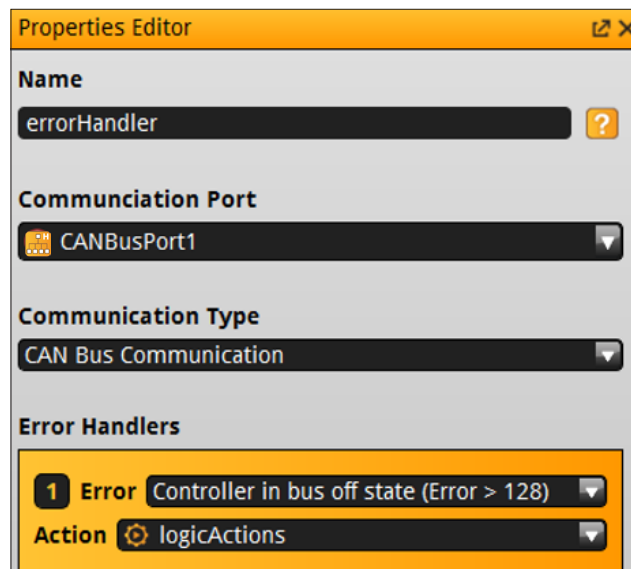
Properties Editor

Name

errorHandler

?

Communciation Port

CANBusPort1

Communication Type

CAN Bus Communication

Error Handlers

1 Error Controller in bus off state (Error > 128)

Action logicActions